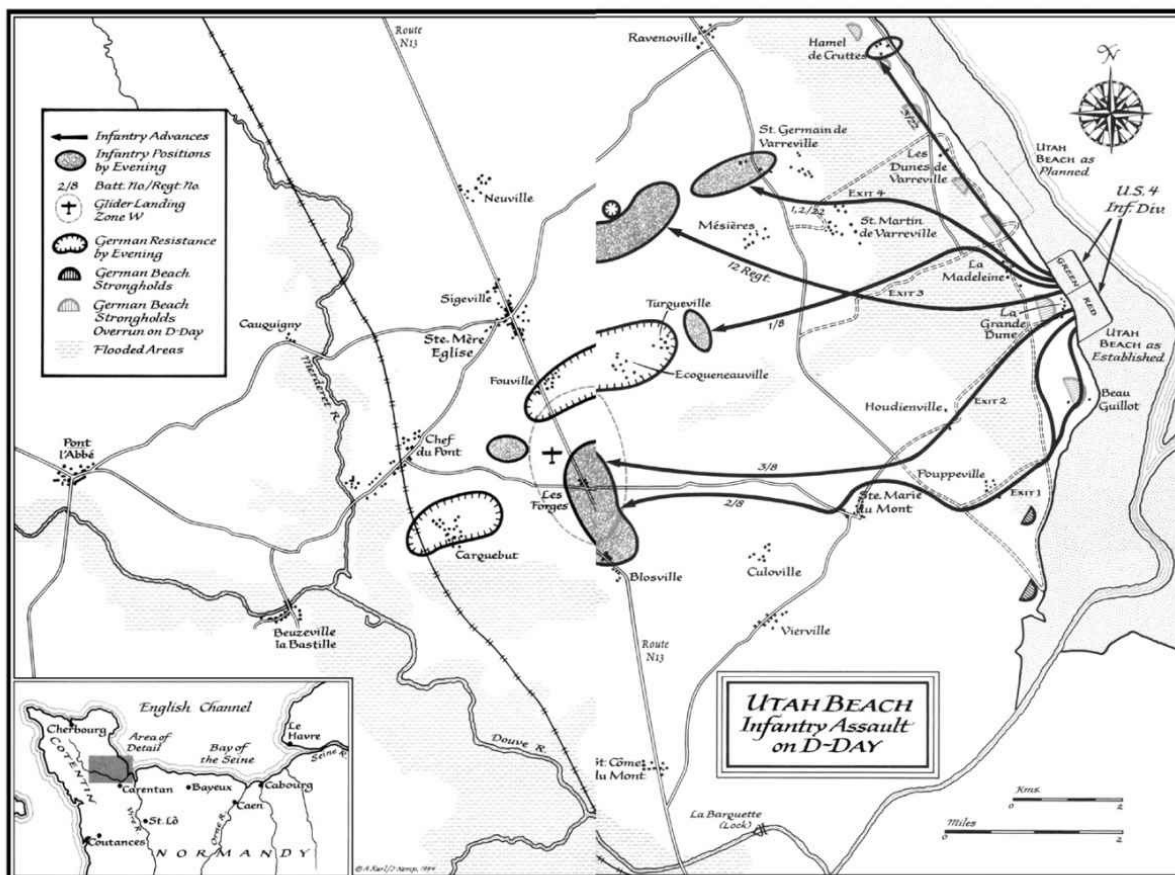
Infantry Advances
Infantry Positions by Evening
2/8 Batt. No/Regt. No.
Glider Landing Zone W
German Resistance by Evening
German Beach Strongholds
German Beach Strongholds Overrun on D-Day
Flooded Areas

Route N13
Ravenoville
Hamel de Cruttes
N
St. Germain de Varreville
Les Dunes de Varreville
UTAH BEACH as Planned
U.S. 4 Inf. Div
Neuville
Exit 4
1,2/22
Mésières
St. Martin de Varreville
12 Regt.
La Madeleine
GREEN
RED
Exit 3
Sigeville
Turqueville
1/8
La Grande Dune
UTAH BEACH as Established
Cauquigny
Ste. Mère Eglise
Merderet R.
Fouville
Ecoqueneauville
Houdienville
Exit 2
Beau Guillot
Pont l'Abbé
Chef du Pont
3/8
Pouppeville
Les Forges
2/8
Ste. Marie du Mont
Exit 1
Carquebut
Blosville
Culoville
Beuzeville la Bastille
Vierville
Route N13

English Channel
Cherbourg
Area of Detail
Le Havre
Bay of the Seine
Seine R.
COTENTIN
Carentan
Bayeux
Caen
Cabourg
Vire R.
Orne R.
St. Lô
Coutances
NORMANDY

Douve R.
UTAH BEACH Infantry Assault on D-DAY
St. Côme du Mont
La Barquette (Lock)
Kms.
0 2
Miles
0 2
© A.Karl/J.Kemp, 1994